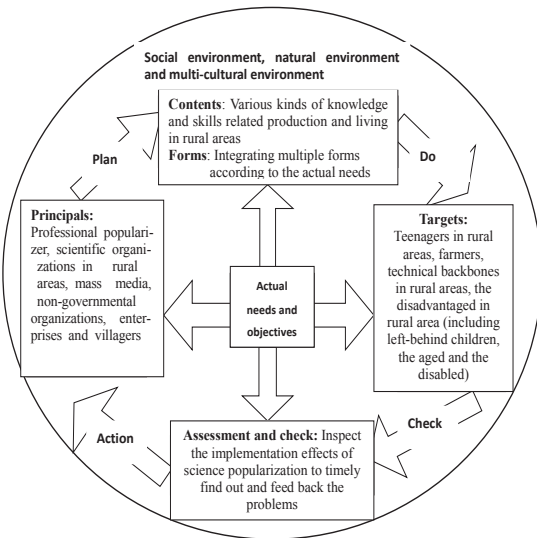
Social environment, natural environment and multi-cultural environment

Contents: Various kinds of knowledge and skills related production and living in rural areas
Forms: Integrating multiple forms according to the actual needs

Plan

Do

Principals:
Professional popularizer, scientific organizations in rural areas, mass media, non-governmental organizations, enterprises and villagers

Actual needs and objectives

Targets:
Teenagers in rural areas, farmers, technical backbones in rural areas, the disadvantaged in rural area (including left-behind children, the aged and the disabled)

Action

Check

Assessment and check: Inspect the implementation effects of science popularization to timely find out and feed back the problems